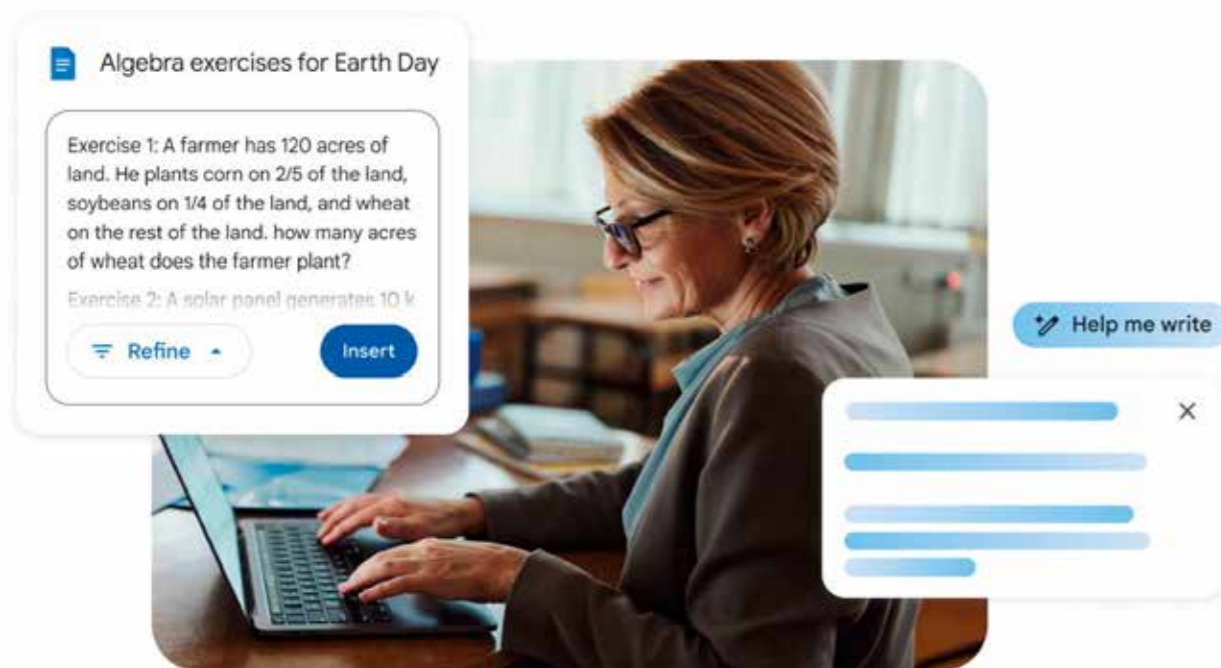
Algebra exercises for Earth Day

Exercise 1: A farmer has 120 acres of land. He plants corn on 2/5 of the land, soybeans on 1/4 of the land, and wheat on the rest of the land. how many acres of wheat does the farmer plant?

Exercise 2: A solar panel generates 10 k

Refine

Insert

Help me write